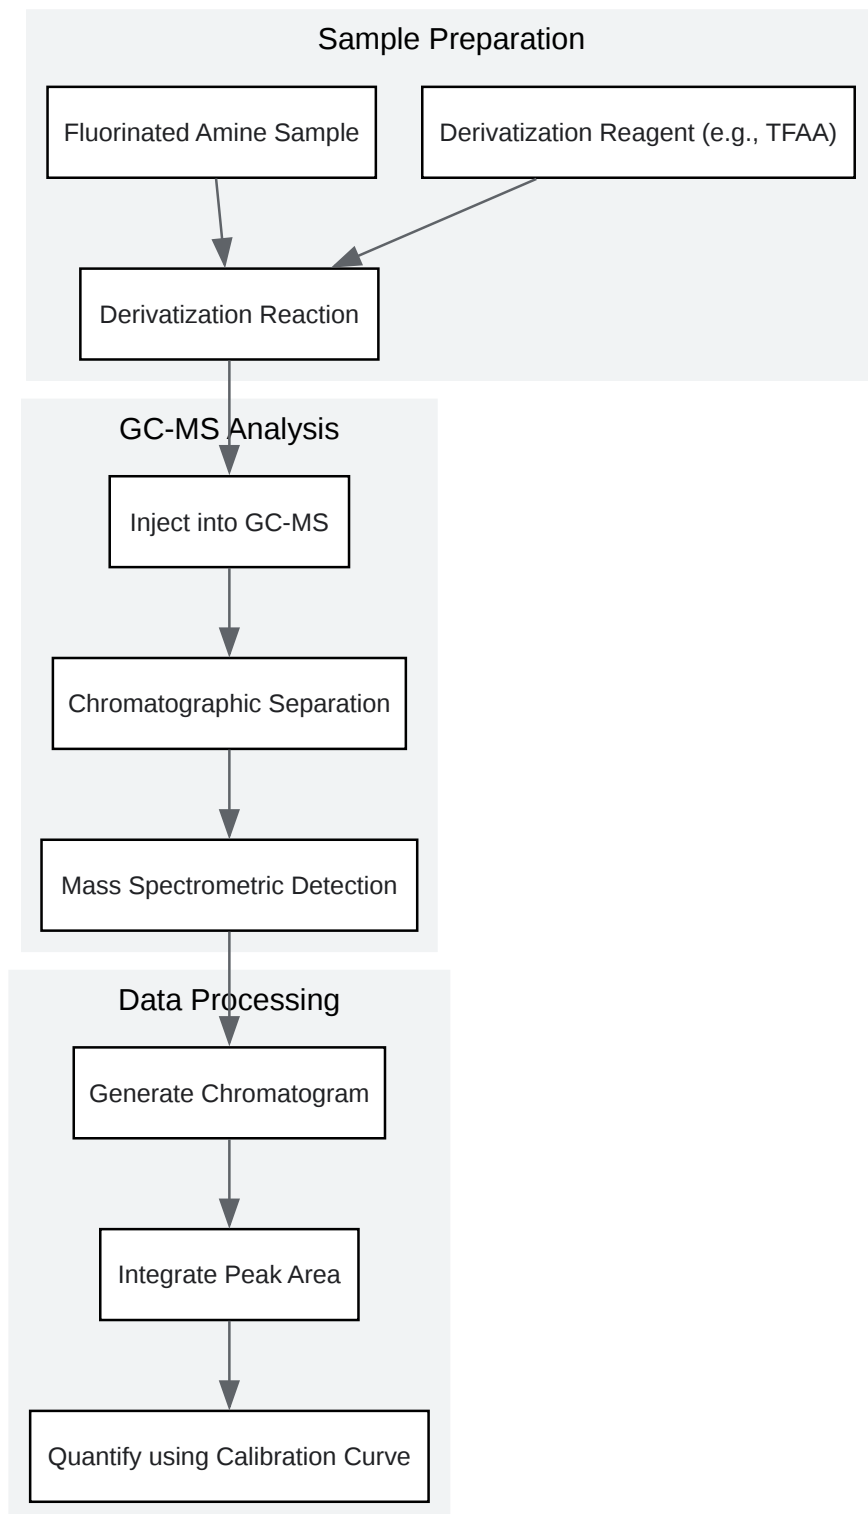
Sample Preparation

Fluorinated Amine Sample

Derivatization Reagent (e.g., TFAA)

Derivatization Reaction

GC-MS Analysis

Inject into GC-MS

Chromatographic Separation

Mass Spectrometric Detection

Data Processing

Generate Chromatogram

Integrate Peak Area

Quantify using Calibration Curve